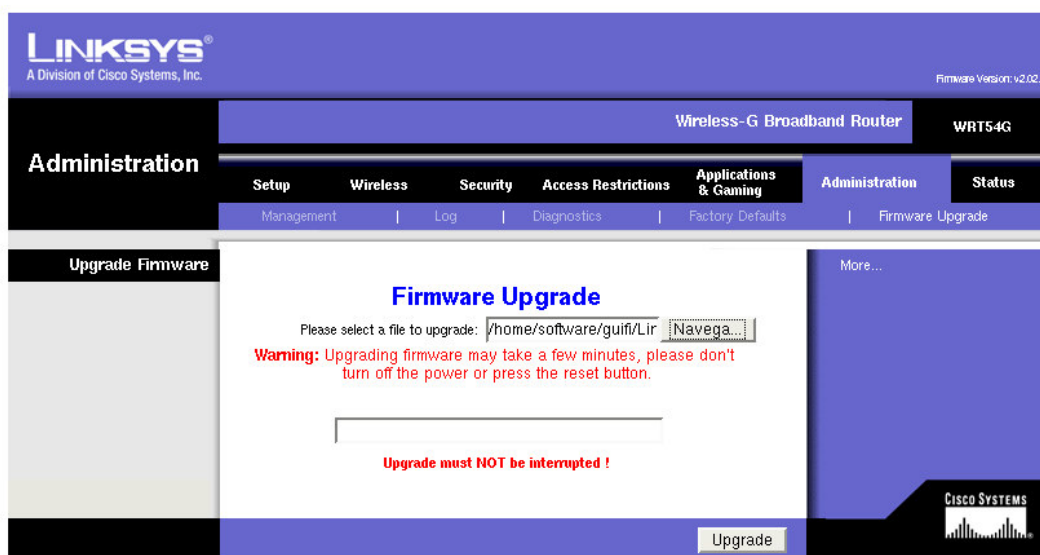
LINKSYS®
A Division of Cisco Systems, Inc.

Firmware Version: v2.02.

Wireless-G Broadband Router

WRT54G

Administration

Setup | Wireless | Security | Access Restrictions | Applications & Gaming | Administration | Status

Management | Log | Diagnostics | Factory Defaults | Firmware Upgrade

Upgrade Firmware

More...

Firmware Upgrade

Please select a file to upgrade: /home/software/guifi/Lir Navega...

Warning: Upgrading firmware may take a few minutes, please don't turn off the power or press the reset button.

Upgrade must NOT be interrupted !

Upgrade

CISCO SYSTEMS